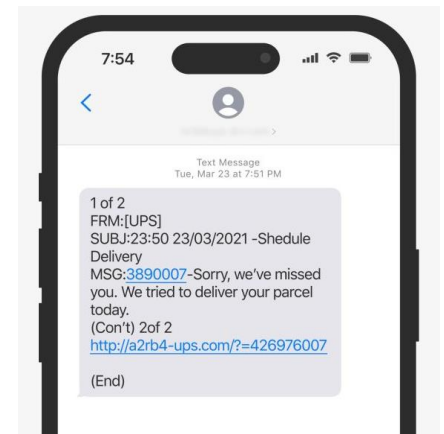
7:54

<

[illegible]

Text Message
Tue, Mar 23 at 7:51 PM

1 of 2
FRM:[UPS]
SUBJ:23:50 23/03/2021 -Shedule Delivery
MSG:3890007-Sorry, we've missed you. We tried to deliver your parcel today.
(Con't) 2of 2
http://a2rb4-ups.com/?=426976007

(End)